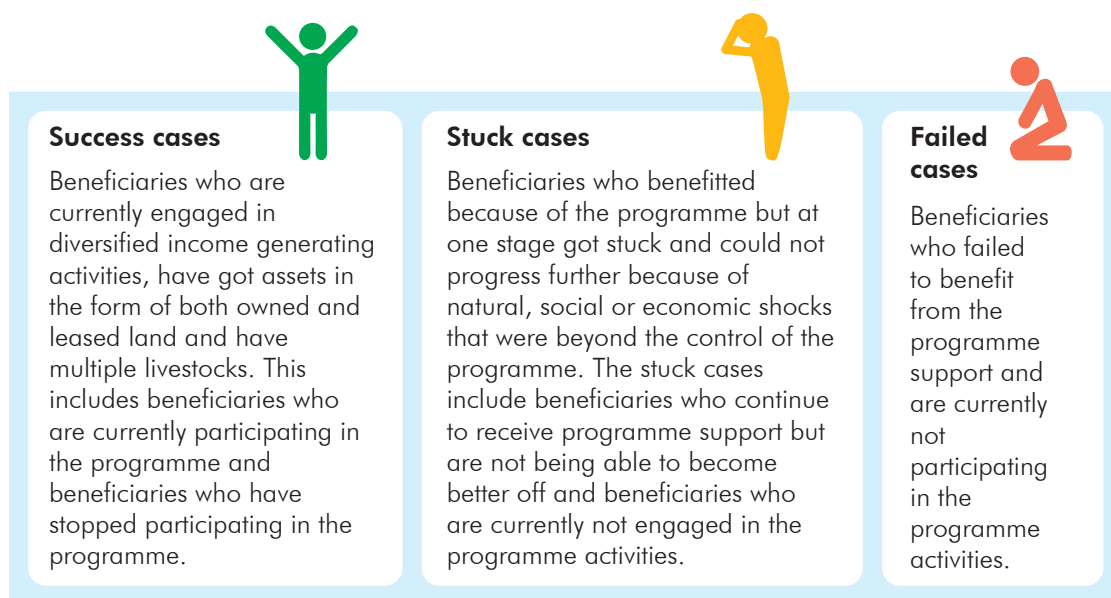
Success cases

Beneficiaries who are currently engaged in diversified income generating activities, have got assets in the form of both owned and leased land and have multiple livestocks. This includes beneficiaries who are currently participating in the programme and beneficiaries who have stopped participating in the programme.

Stuck cases

Beneficiaries who benefitted because of the programme but at one stage got stuck and could not progress further because of natural, social or economic shocks that were beyond the control of the programme. The stuck cases include beneficiaries who continue to receive programme support but are not being able to become better off and beneficiaries who are currently not engaged in the programme activities.

Failed cases

Beneficiaries who failed to benefit from the programme support and are currently not participating in the programme activities.